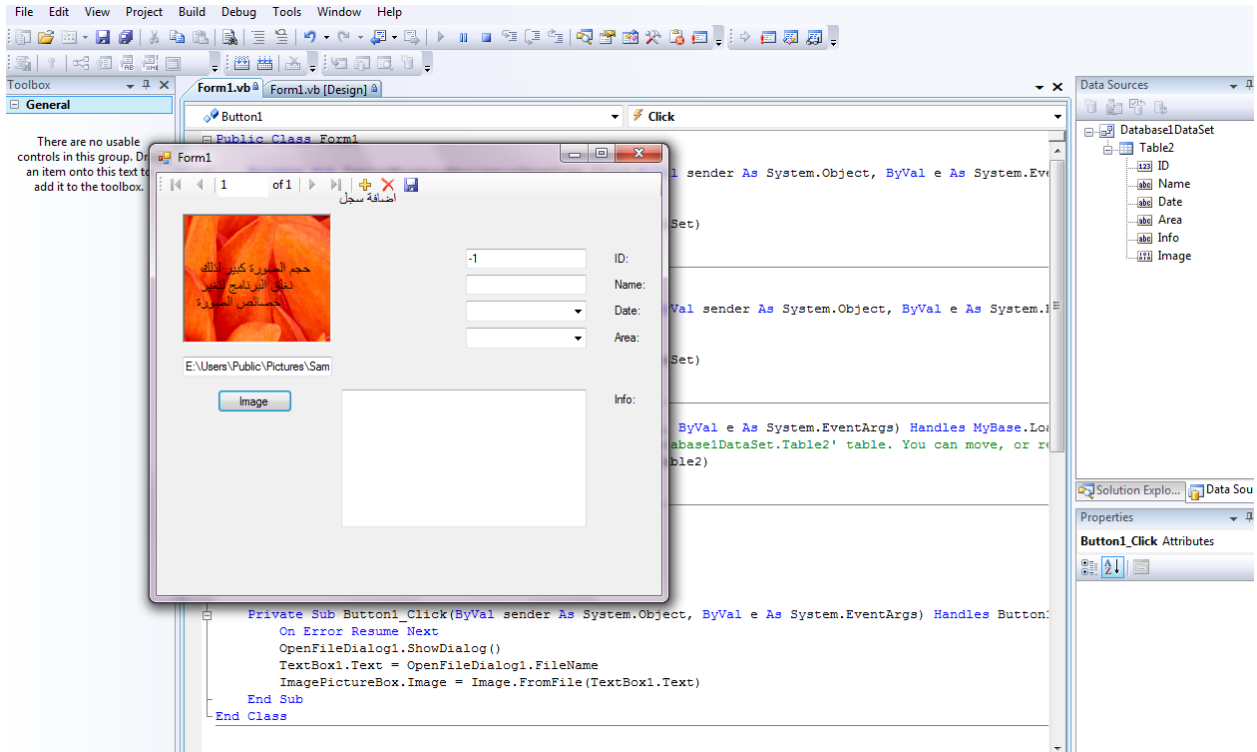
File Edit View Project Build Debug Tools Window Help

Toolbox
General
There are no usable controls in this group. Dr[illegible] an item onto this text t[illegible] add it to the toolbox.

Form1.vb Form1.vb [Design]
Button1
Click

Public Class Form1
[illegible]l sender As System.Object, ByVal e As System.Eve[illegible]
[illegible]Set)
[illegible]Val sender As System.Object, ByVal e As System.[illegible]
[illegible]Set)
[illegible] ByVal e As System.EventArgs) Handles MyBase.Loa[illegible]
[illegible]abase1DataSet.Table2' table. You can move, or re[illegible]
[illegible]ble2)

Private Sub Button1_Click(ByVal sender As System.Object, ByVal e As System.EventArgs) Handles Button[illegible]
On Error Resume Next
OpenFileDialog1.ShowDialog()
TextBox1.Text = OpenFileDialog1.FileName
ImagePictureBox.Image = Image.FromFile(TextBox1.Text)
End Sub
End Class

Form1
1 of 1
اضافة سجل
حجم الصورة كبير لذلك تغلق البرنامج لتغير خصائص الصورة
-1
ID:
Name:
Date:
Area:
E:\Users\Public\Pictures\Sam
Image
Info:

Data Sources
Database1DataSet
Table2
ID
Name
Date
Area
Info
Image
Solution Explo... Data Sou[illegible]

Properties
Button1_Click Attributes